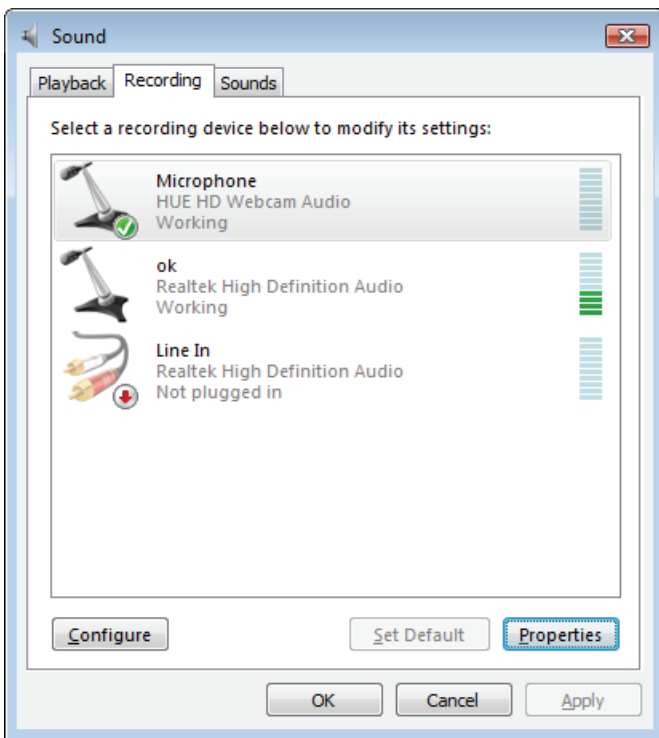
Sound

Playback Recording Sounds

Select a recording device below to modify its settings:

Microphone
HUE HD Webcam Audio
Working

ok
Realtek High Definition Audio
Working

Line In
Realtek High Definition Audio
Not plugged in

Configure

Set Default

Properties

OK

Cancel

Apply